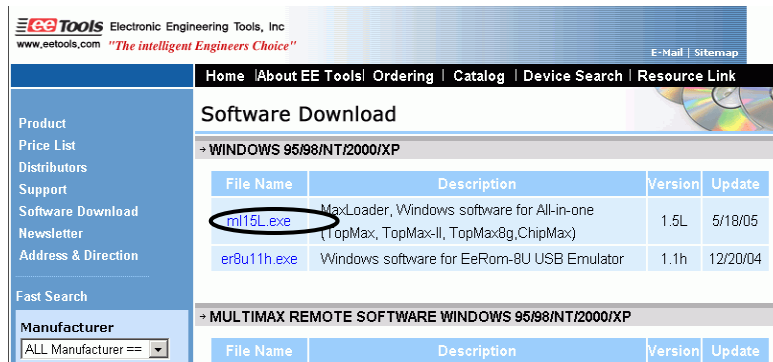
EE Tools Electronic Engineering Tools, Inc
www.eetools.com "The intelligent Engineers Choice"

E-Mail | Sitemap

Home |About EE Tools| Ordering | Catalog | Device Search | Resource Link

Product
Price List
Distributors
Support
Software Download
Newsletter
Address & Direction

Fast Search

Manufacturer
ALL Manufacturer ==

Software Download

WINDOWS 95/98/NT/2000/XP

| File Name | Description | Version | Update |
|---|---|---|---|
| ml15L.exe | MaxLoader, Windows software for All-in-one (TopMax, TopMax-II, TopMax8g,ChipMax) | 1.5L | 5/18/05 |
| er8u11h.exe | Windows software for EeRom-8U USB Emulator | 1.1h | 12/20/04 |

MULTIMAX REMOTE SOFTWARE WINDOWS 95/98/NT/2000/XP

| File Name | Description | Version | Update |
|---|---|---|---|